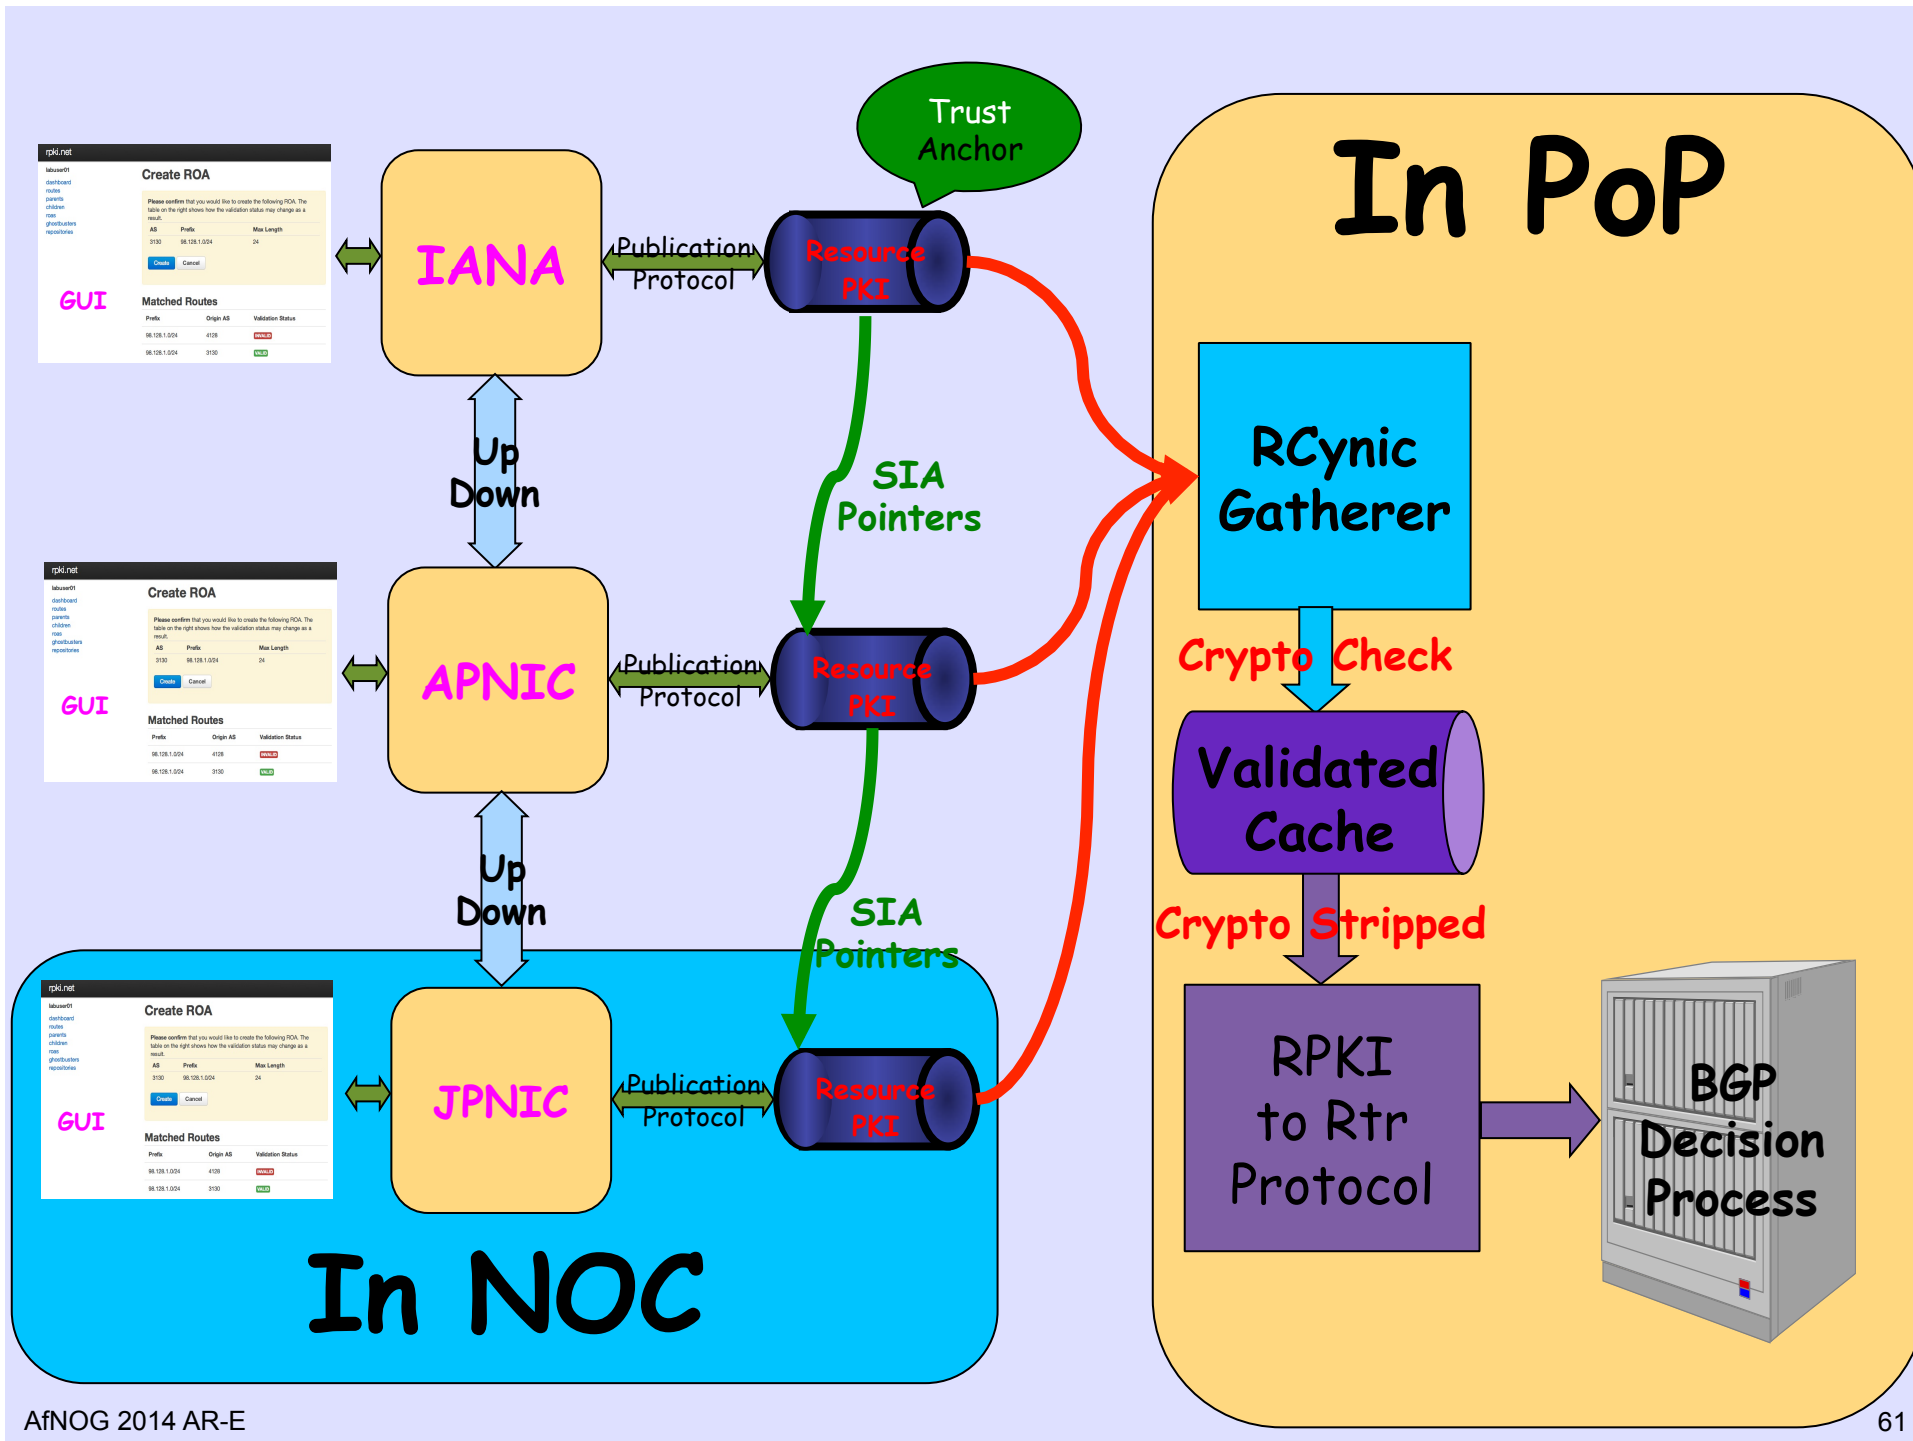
Trust Anchor

In PoP

rpki.net
labuser01
dashboard
routes
parents
children
roas
ghostbusters
repositories
Create ROA
Please confirm that you would like to create the following ROA. The table on the right shows how the validation status may change as a result.

| AS | Prefix | Max Length |
|---|---|---|
| 3130 | 98.128.1.0/24 | 24 |

Create Cancel
Matched Routes

| Prefix | Origin AS | Validation Status |
|---|---|---|
| 98.128.1.0/24 | 4128 | INVALID |
| 98.128.1.0/24 | 3130 | VALID |

GUI

IANA

Publication Protocol

Resource PKI

Up Down

SIA Pointers

RCynic Gatherer

rpki.net
labuser01
dashboard
routes
parents
children
roas
ghostbusters
repositories
Create ROA
Please confirm that you would like to create the following ROA. The table on the right shows how the validation status may change as a result.

| AS | Prefix | Max Length |
|---|---|---|
| 3130 | 98.128.1.0/24 | 24 |

Create Cancel
Matched Routes

| Prefix | Origin AS | Validation Status |
|---|---|---|
| 98.128.1.0/24 | 4128 | INVALID |
| 98.128.1.0/24 | 3130 | VALID |

GUI

APNIC

Publication Protocol

Resource PKI

Crypto Check

Validated Cache

Up Down

SIA Pointers

Crypto Stripped

rpki.net
labuser01
dashboard
routes
parents
children
roas
ghostbusters
repositories
Create ROA
Please confirm that you would like to create the following ROA. The table on the right shows how the validation status may change as a result.

| AS | Prefix | Max Length |
|---|---|---|
| 3130 | 98.128.1.0/24 | 24 |

Create Cancel
Matched Routes

| Prefix | Origin AS | Validation Status |
|---|---|---|
| 98.128.1.0/24 | 4128 | INVALID |
| 98.128.1.0/24 | 3130 | VALID |

GUI

JPNIC

Publication Protocol

Resource PKI

RPKI to Rtr Protocol

BGP Decision Process

In NOC

AfNOG 2014 AR-E

61